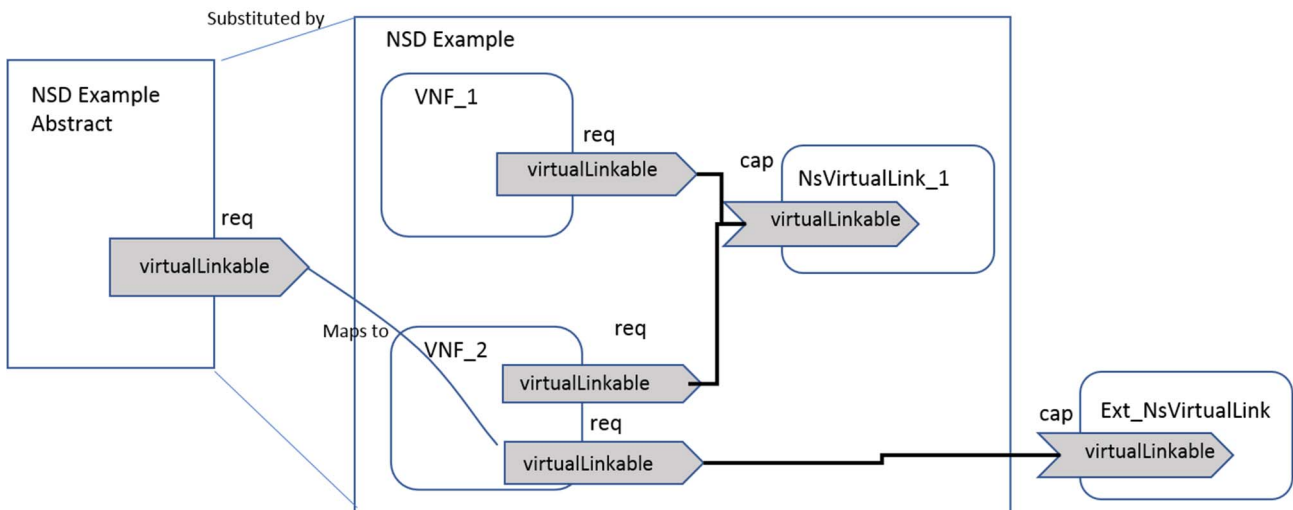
Substituted by

NSD Example Abstract

req

virtualLinkable

Maps to

NSD Example

VNF_1

req

virtualLinkable

cap

NsVirtualLink_1

virtualLinkable

VNF_2

req

virtualLinkable

req

virtualLinkable

cap

Ext_NsVirtualLink

virtualLinkable